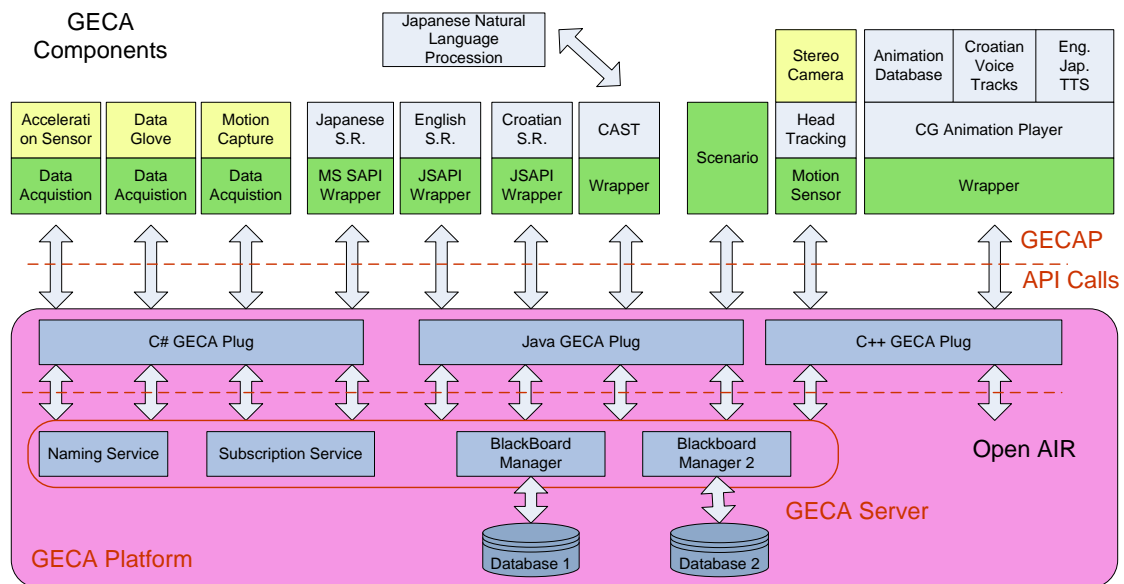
GECA Components

Japanese Natural Language Procession

Acceleration Sensor
Data Acquistion

Data Glove
Data Acquistion

Motion Capture
Data Acquistion

Japanese S.R.
MS SAPI Wrapper

English S.R.
JSAPI Wrapper

Croatian S.R.
JSAPI Wrapper

CAST
Wrapper

Scenario

Stereo Camera
Head Tracking
Motion Sensor

Animation Database

Croatian Voice Tracks

Eng. Jap. TTS

CG Animation Player

Wrapper

GECAP

API Calls

C# GECA Plug

Java GECA Plug

C++ GECA Plug

Naming Service

Subscription Service

BlackBoard Manager

Blackboard Manager 2

Open AIR

GECA Server

GECA Platform

Database 1

Database 2